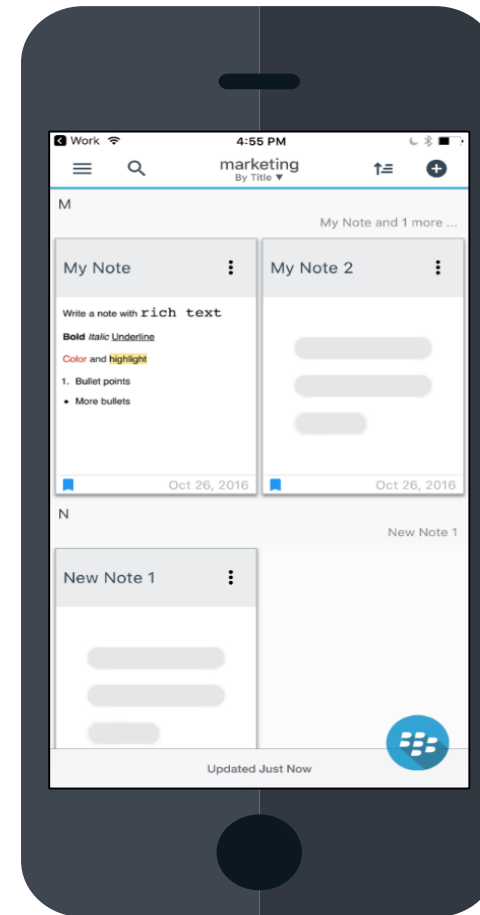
Work
4:55 PM
marketing
By Title ▼

M
My Note and 1 more ...

My Note
Write a note with rich text
**Bold** *Italic* Underline
Color and highlight
1. Bullet points
• More bullets
Oct 26, 2016

My Note 2
Oct 26, 2016

N
New Note 1

New Note 1

Updated Just Now